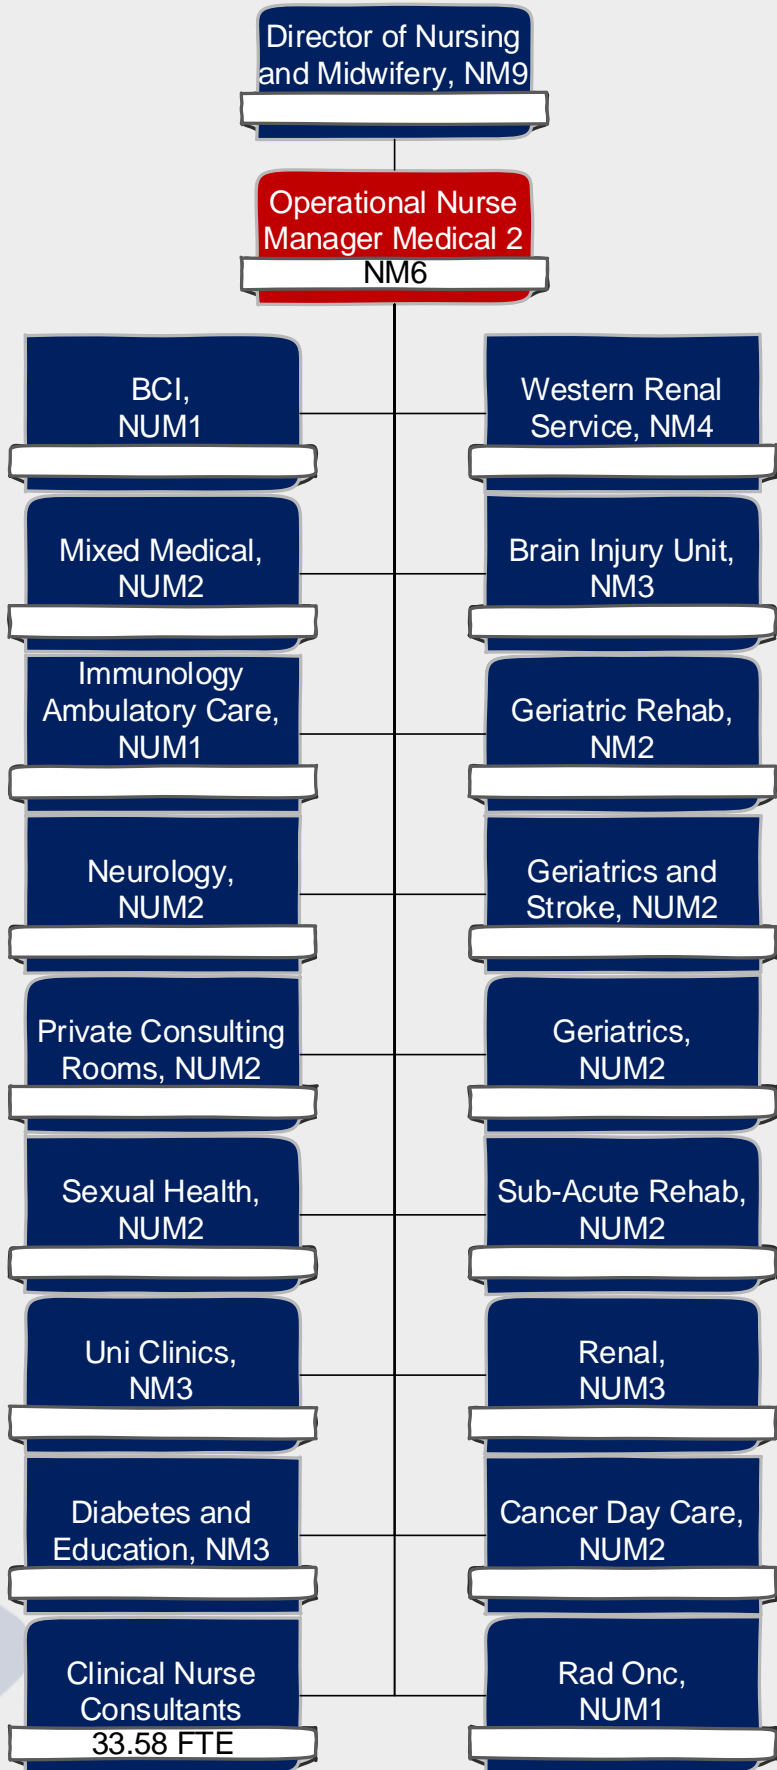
Director of Nursing and Midwifery, NM9

Operational Nurse Manager Medical 2
NM6

BCI, NUM1

Western Renal Service, NM4

Mixed Medical, NUM2

Brain Injury Unit, NM3

Immunology Ambulatory Care, NUM1

Geriatric Rehab, NM2

Neurology, NUM2

Geriatrics and Stroke, NUM2

Private Consulting Rooms, NUM2

Geriatrics, NUM2

Sexual Health, NUM2

Sub-Acute Rehab, NUM2

Uni Clinics, NM3

Renal, NUM3

Diabetes and Education, NM3

Cancer Day Care, NUM2

Clinical Nurse Consultants
33.58 FTE

Rad Onc, NUM1